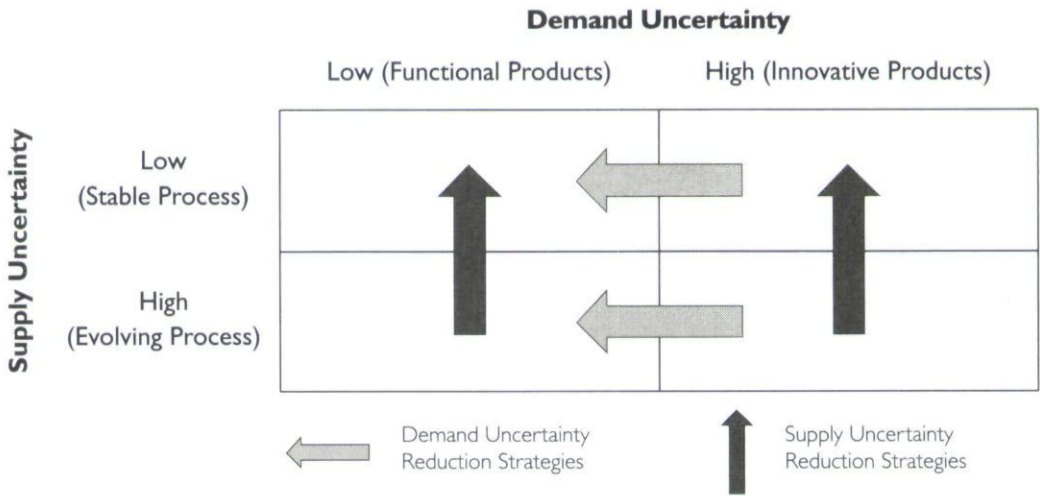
Demand Uncertainty

Low (Functional Products)

High (Innovative Products)

Supply Uncertainty

Low
(Stable Process)

High
(Evolving Process)

Demand Uncertainty
Reduction Strategies

Supply Uncertainty
Reduction Strategies